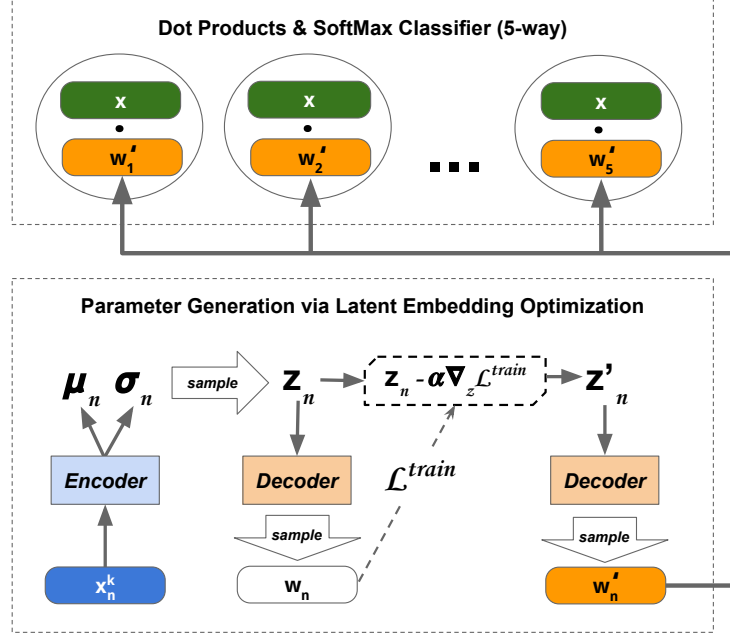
Dot Products & SoftMax Classifier (5-way)

x

•

$w_1'$

x

•

$w_2'$

...

x

•

$w_5'$

Parameter Generation via Latent Embedding Optimization

$\mu_n$ $\sigma_n$

sample

$z_n$

$z_n - \alpha \nabla_z \mathcal{L}^{train}$

$z'_n$

Encoder

Decoder

$\mathcal{L}^{train}$

Decoder

sample

sample

$x_n^k$

$w_n$

$w_n'$